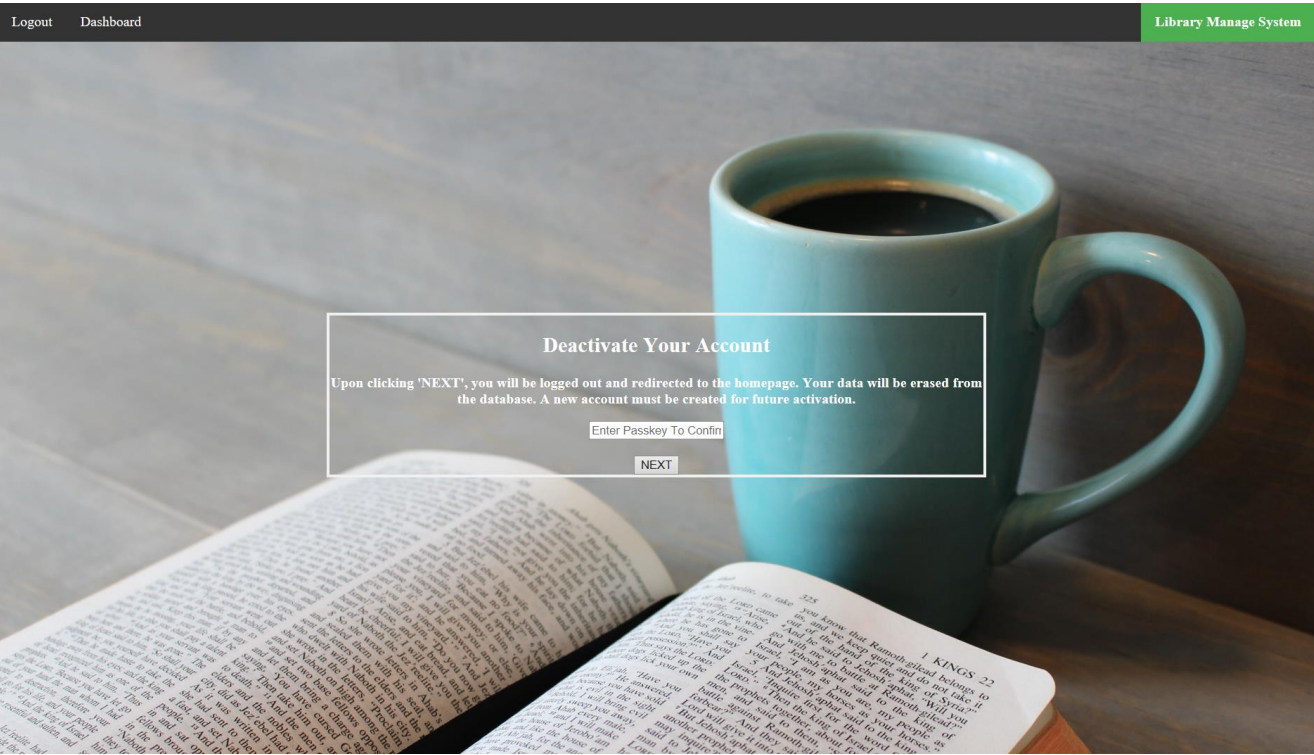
Logout Dashboard

Library Manage System

Deactivate Your Account

Upon clicking 'NEXT', you will be logged out and redirected to the homepage. Your data will be erased from the database. A new account must be created for future activation.

Enter Passkey To Confirm

NEXT

1 KINGS 22